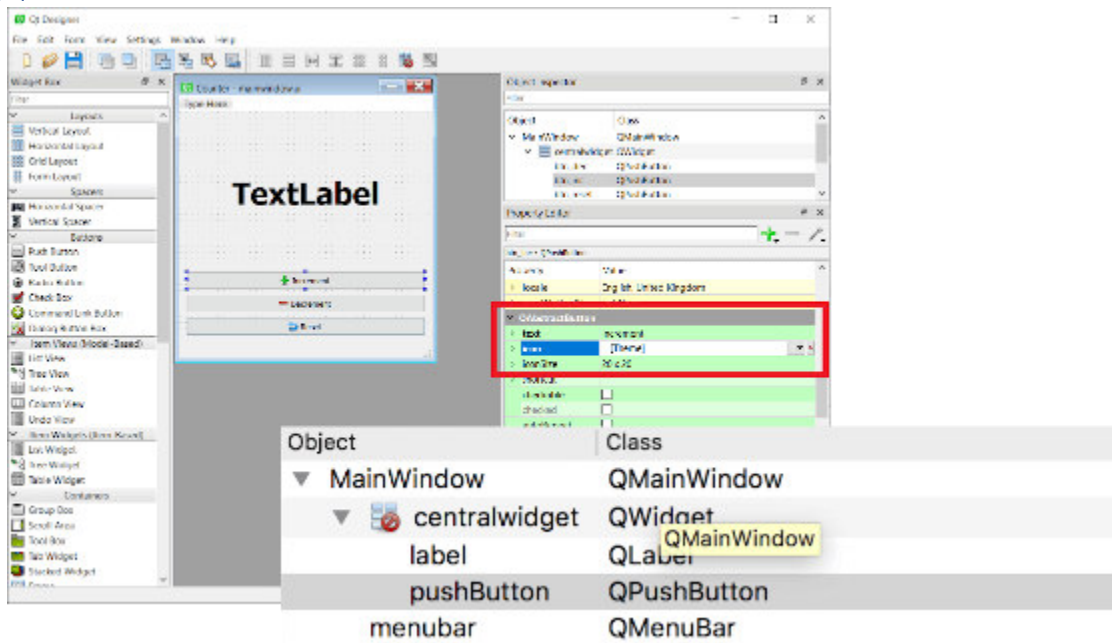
Qt Designer
File Edit Form View Settings Window Help
Widget Box
Filter
Layouts
Vertical Layout
Horizontal Layout
Grid Layout
Form Layout
Spacers
Horizontal Spacer
Vertical Spacer
Buttons
Push Button
Tool Button
Radio Button
Check Box
Command Link Button
Dialog Button Box
Item Views (Model-Based)
List View
Tree View
Table View
Column View
Undo View
Item Widgets (Item-Based)
List Widget
Tree Widget
Table Widget
Containers
Group Box
Scroll Area
Tool Box
Tab Widget
Stacked Widget

Counter - mainwindow.ui
Type Here
TextLabel
Increment
Decrement
Reset

Object Inspector
Filter
| Object | Class |
|---|---|
| MainWindow | QMainWindow |
| centralwidget | QWidget |
| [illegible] | QPushButton |
| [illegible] | QPushButton |
| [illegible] | QPushButton |

Property Editor
Filter
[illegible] : QPushButton
| Property | Value |
|---|---|
| locale | English, United Kingdom |
| QAbstractButton | |
| text | Increment |
| icon | [Theme] |
| iconSize | 20 x 20 |
| shortcut | |
| checkable | |
| checked | |

| Object | Class |
|---|---|
| MainWindow | QMainWindow |
| centralwidget | QWidget |
| label | QLabel |
| pushButton | QPushButton |
| menubar | QMenuBar |

QMainWindow